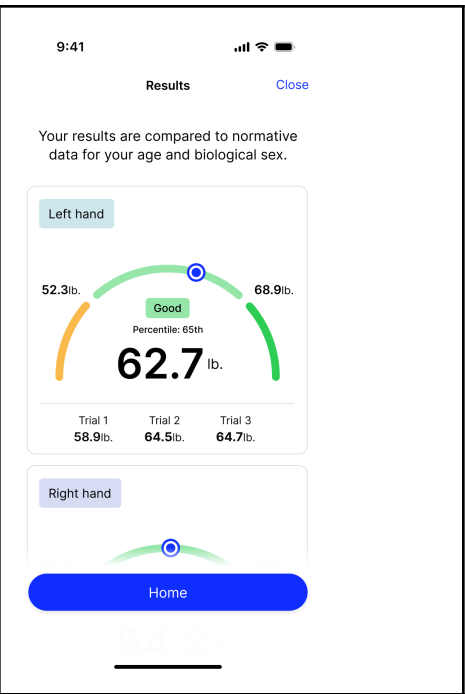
9:41

Results

Close

Your results are compared to normative data for your age and biological sex.

Left hand

52.3lb.

68.9lb.

Good

Percentile: 65th

62.7 lb.

| Trial 1 | Trial 2 | Trial 3 |
|---|---|---|
| 58.9lb. | 64.5lb. | 64.7lb. |

Right hand

Home

64.2